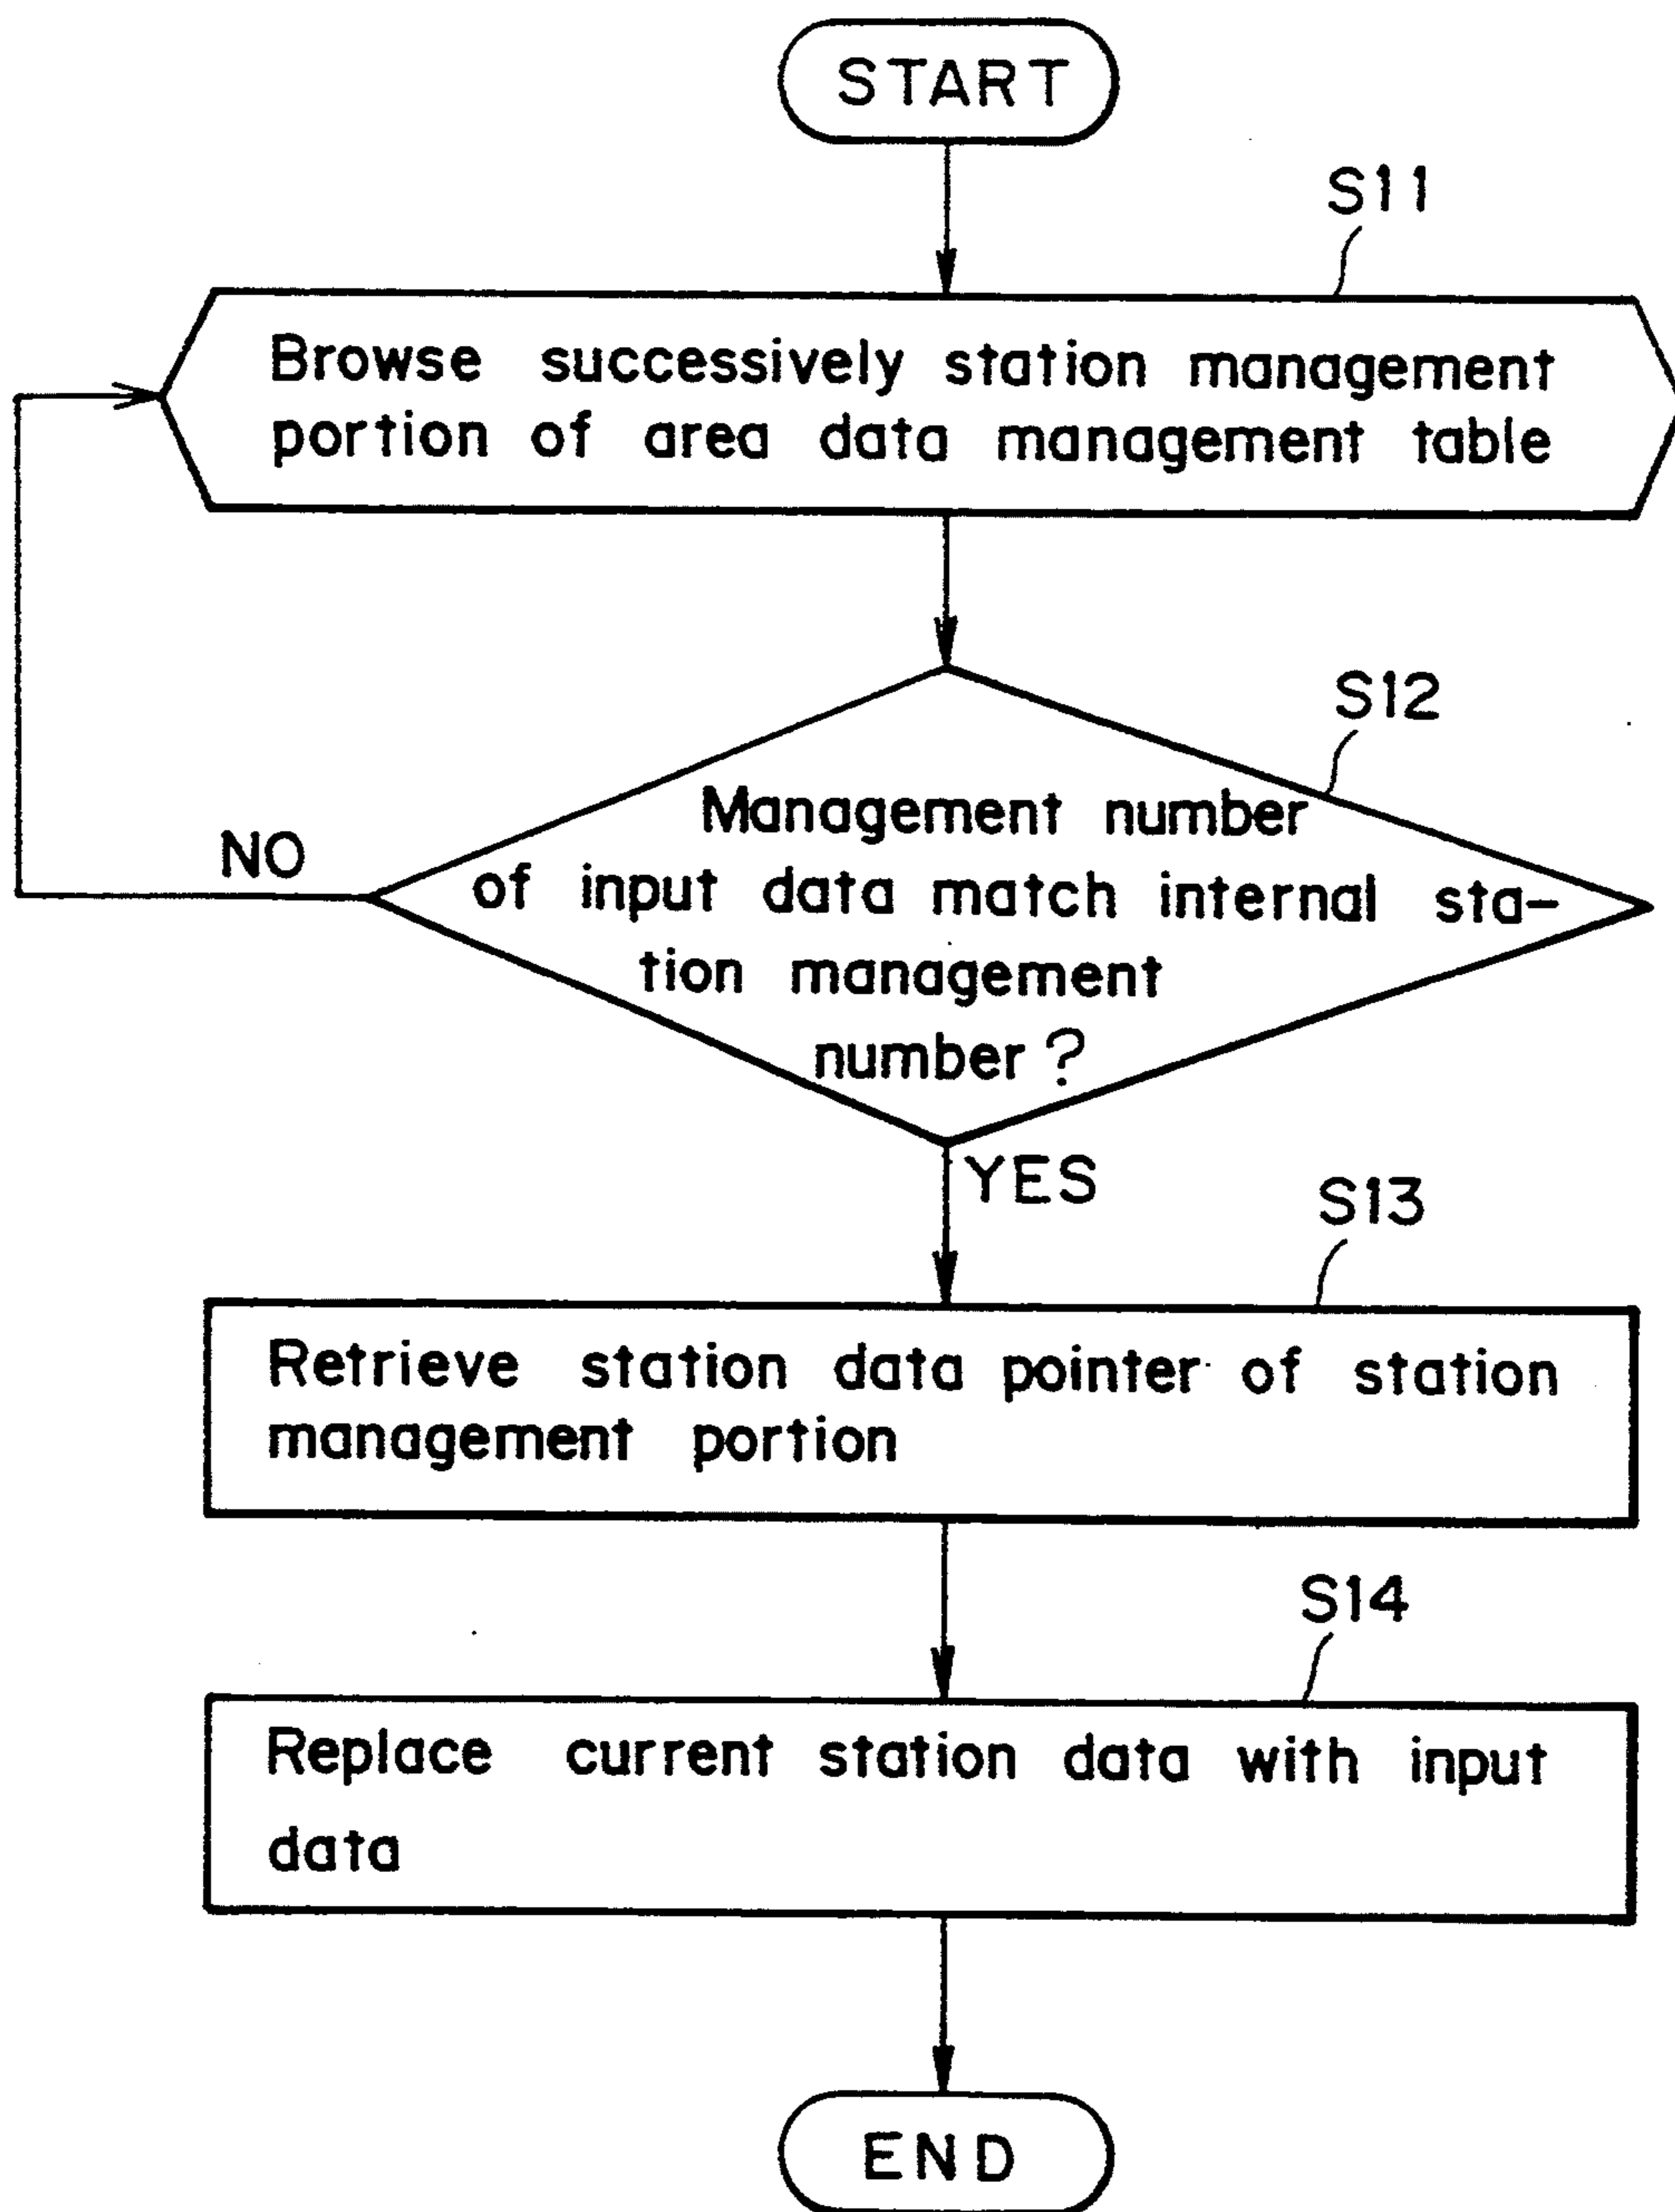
START

S11

Browse successively station management portion of area data management table

S12

Management number of input data match internal station management number ?

NO

YES

S13

Retrieve station data pointer of station management portion

S14

Replace current station data with input data

END